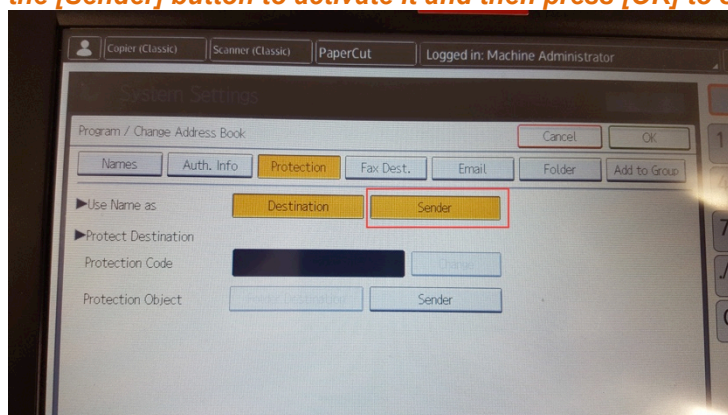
the [Sender] button to activate it and then press [OK] to

Copier (Classic) Scanner (Classic) PaperCut Logged in: Machine Administrator

System Settings

Program / Change Address Book Cancel OK

Names Auth. Info Protection Fax Dest. Email Folder Add to Group

▶Use Name as Destination Sender

▶Protect Destination

Protection Code Change

Protection Object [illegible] Sender